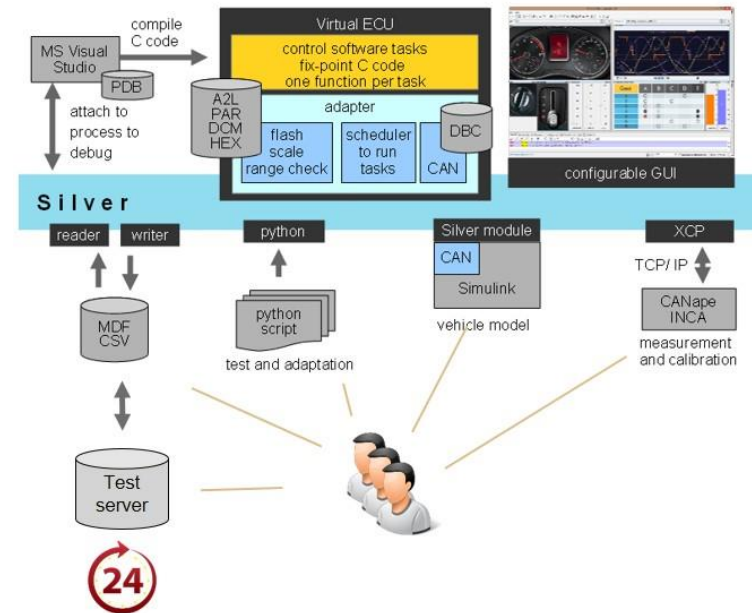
MS Visual Studio

PDB

compile C code

attach to process to debug

Virtual ECU

control software tasks
fix-point C code
one function per task

A2L
PAR
DCM
HEX

adapter

flash
scale
range check

scheduler
to run
tasks

DBC

CAN

configurable GUI

Silver

reader

writer

python

Silver module

CAN

Simulink

XCP

TCP/ IP

CANape
INCA

MDF
CSV

python script

test and adaptation

vehicle model

measurement and calibration

Test server

24